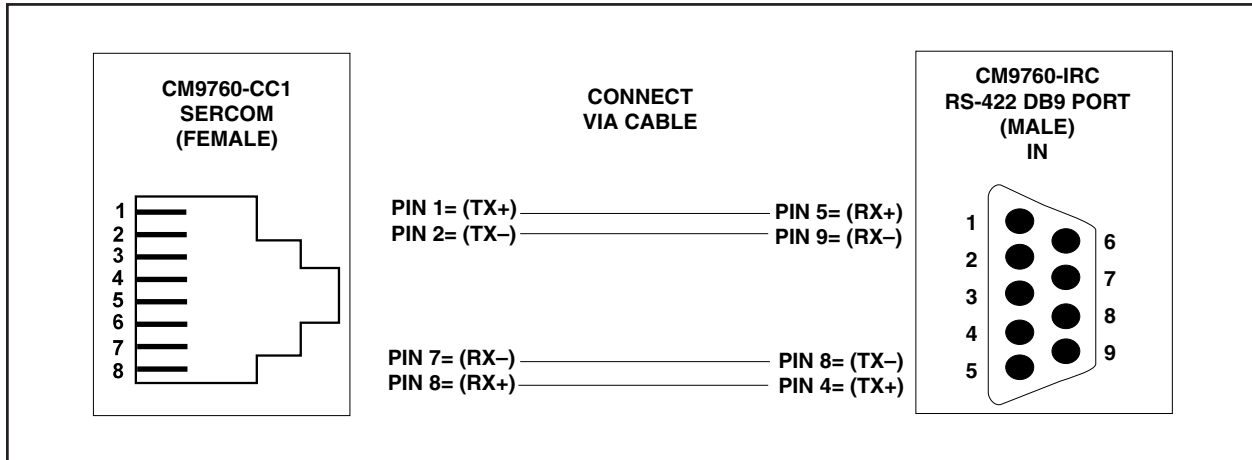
CM9760-CC1
SERCOM
(FEMALE)

1
2
3
4
5
6
7
8

CONNECT
VIA CABLE

PIN 1= (TX+) PIN 5= (RX+)
PIN 2= (TX–) PIN 9= (RX–)

PIN 7= (RX–) PIN 8= (TX–)
PIN 8= (RX+) PIN 4= (TX+)

CM9760-IRC
RS-422 DB9 PORT
(MALE)
IN

1
2
3
4
5
6
7
8
9